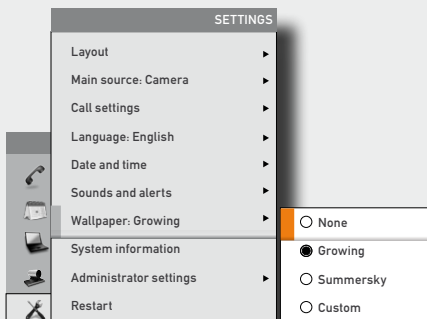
SETTINGS

Layout ▸
Main source: Camera ▸
Call settings ▸
Language: English ▸
Date and time ▸
Sounds and alerts ▸
Wallpaper: Growing ▸
System information
Administrator settings ▸
Restart

○ None
◉ Growing
○ Summersky
○ Custom